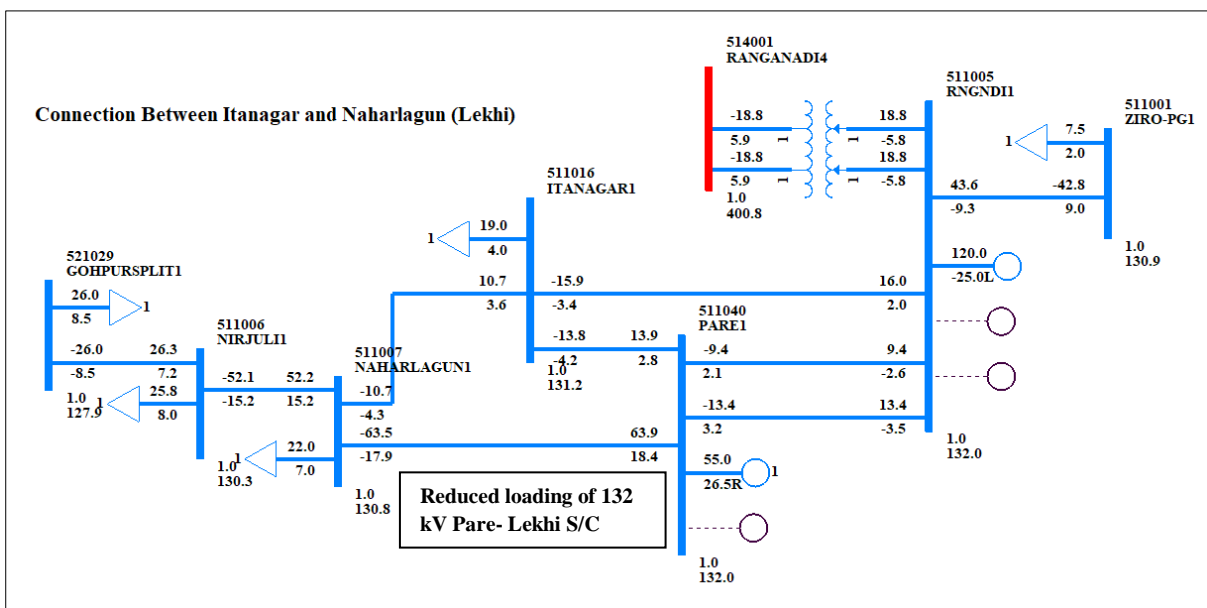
Connection Between Itanagar and Naharlagun (Lekhi)

514001
RANGANADI4

-18.8
5.9
-18.8
5.9
1.0
400.8

1
1
1
1

18.8
-5.8
18.8
-5.8

511005
RNGNDI1

511001
ZIRO-PG1

1
7.5
2.0

43.6
-9.3
-42.8
9.0

1.0
130.9

120.0
-25.0L

511016
ITANAGAR1

1
19.0
4.0

10.7
3.6
-15.9
-3.4
16.0
2.0

521029
GOHPURSPLIT1

26.0
8.5
1

-26.0
-8.5
1.0
127.9
1
25.8
8.0

511006
NIRJULI1

26.3
7.2
-52.1
-15.2
52.2
15.2

511007
NAHARLAGUN1

-10.7
-4.3
-63.5
-17.9

1
1.0
130.3
22.0
7.0

1.0
130.8

-13.8
-4.2
1.0
131.2
13.9
2.8

511040
PARE1

-9.4
2.1
9.4
-2.6
-13.4
3.2
13.4
-3.5

1.0
132.0

63.9
18.4

55.0
26.5R
1

Reduced loading of 132 kV Pare- Lekhi S/C

1.0
132.0